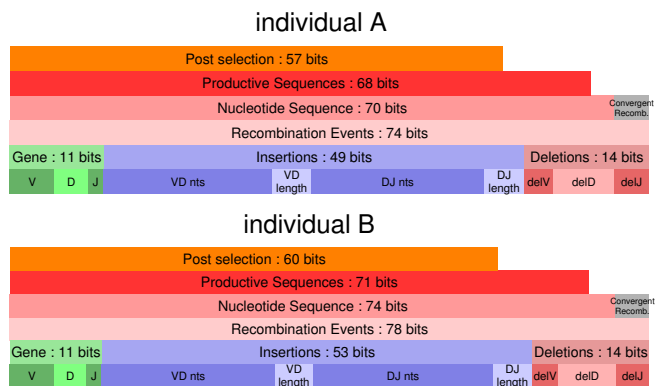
individual A

Post selection : 57 bits

Productive Sequences : 68 bits

Nucleotide Sequence : 70 bits

Convergent Recomb.

Recombination Events : 74 bits

Gene : 11 bits

Insertions : 49 bits

Deletions : 14 bits

V

D

J

VD nts

VD length

DJ nts

DJ length

delV

delD

delJ

individual B

Post selection : 60 bits

Productive Sequences : 71 bits

Nucleotide Sequence : 74 bits

Convergent Recomb.

Recombination Events : 78 bits

Gene : 11 bits

Insertions : 53 bits

Deletions : 14 bits

V

D

J

VD nts

VD length

DJ nts

DJ length

delV

delD

delJ